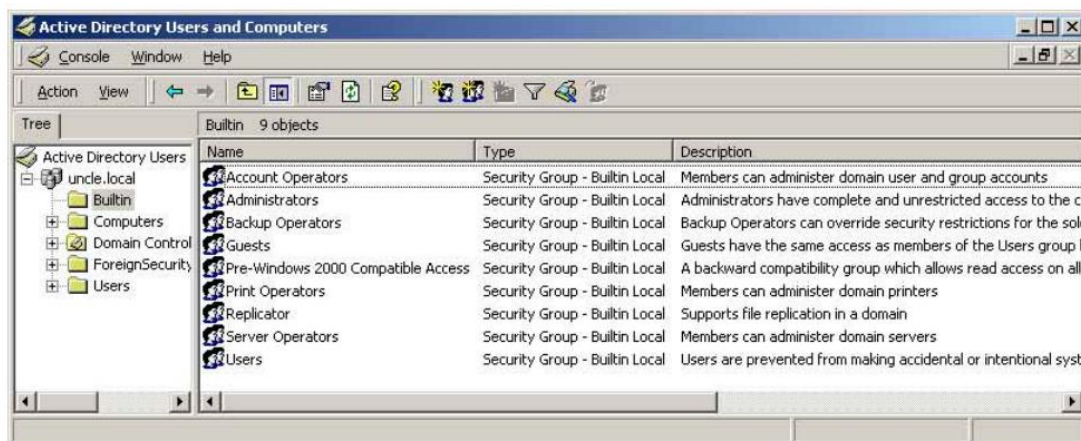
Active Directory Users and Computers

Console Window Help

Action View

Tree

Active Directory Users
uncle.local
Builtin
Computers
Domain Control
ForeignSecurity
Users

Builtin 9 objects

| Name | Type | Description |
|---|---|---|
| Account Operators | Security Group - Builtin Local | Members can administer domain user and group accounts |
| Administrators | Security Group - Builtin Local | Administrators have complete and unrestricted access to the c |
| Backup Operators | Security Group - Builtin Local | Backup Operators can override security restrictions for the sol |
| Guests | Security Group - Builtin Local | Guests have the same access as members of the Users group |
| Pre-Windows 2000 Compatible Access | Security Group - Builtin Local | A backward compatibility group which allows read access on all |
| Print Operators | Security Group - Builtin Local | Members can administer domain printers |
| Replicator | Security Group - Builtin Local | Supports file replication in a domain |
| Server Operators | Security Group - Builtin Local | Members can administer domain servers |
| Users | Security Group - Builtin Local | Users are prevented from making accidental or intentional syst |